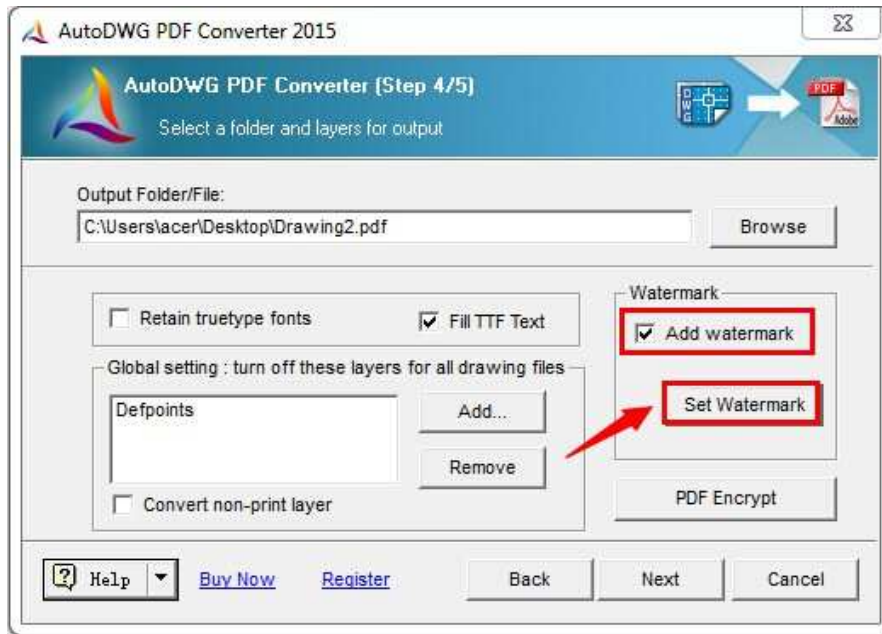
AutoDWG PDF Converter 2015

AutoDWG PDF Converter (Step 4/5)

Select a folder and layers for output

DWG

PDF

Adobe

Output Folder/File:

C:\Users\acer\Desktop\Drawing2.pdf

Browse

Retain truetype fonts

Fill TTF Text

Global setting : turn off these layers for all drawing files

Defpoints

Add...

Remove

Convert non-print layer

Watermark

Add watermark

Set Watermark

PDF Encrypt

Help

Buy Now

Register

Back

Next

Cancel